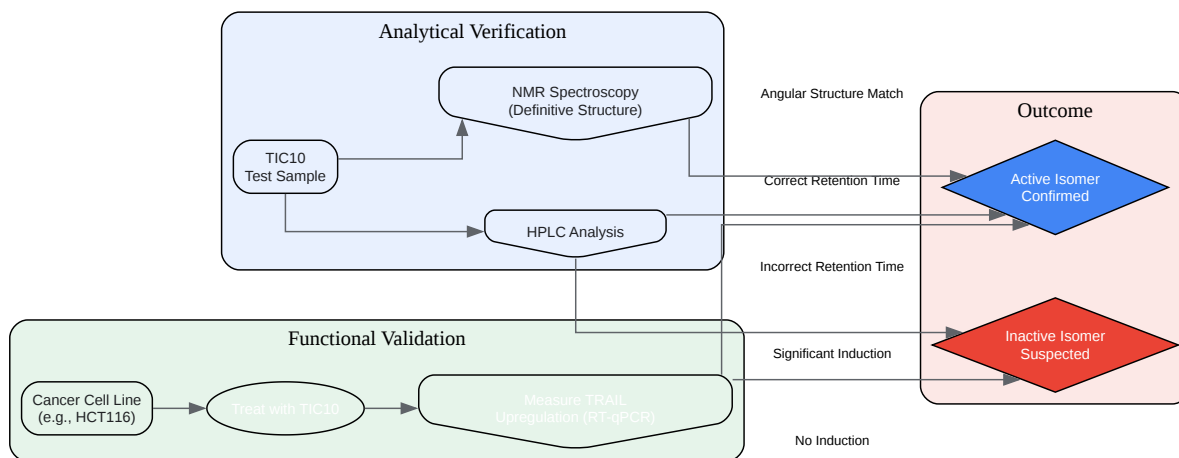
Analytical Verification

NMR Spectroscopy
(Definitive Structure)

TIC10
Test Sample

HPLC Analysis

Angular Structure Match

Correct Retention Time

Incorrect Retention Time

Significant Induction

No Induction

Outcome

Active Isomer
Confirmed

Inactive Isomer
Suspected

Functional Validation

Cancer Cell Line
(e.g., HCT116)

Treat with TIC10

Measure TRAIL
Upregulation (RT-qPCR)